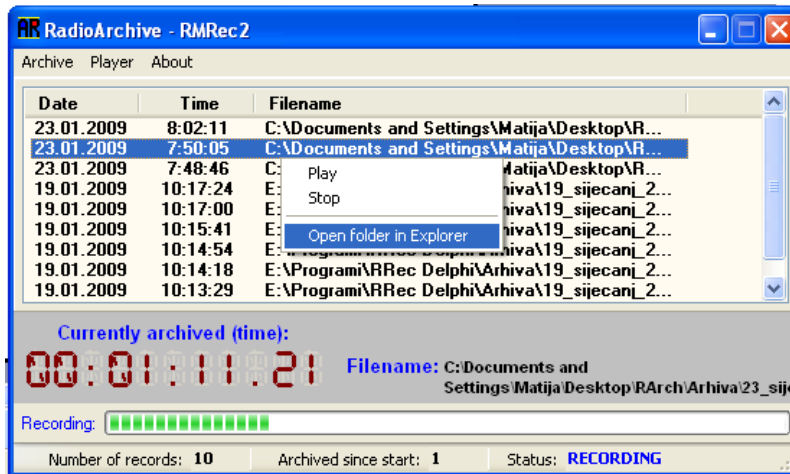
AR RadioArchive - RMRec2

Archive Player About

| Date | Time | Filename |
|---|---|---|
| 23.01.2009 | 8:02:11 | C:\Documents and Settings\Matija\Desktop\R... |
| 23.01.2009 | 7:50:05 | C:\Documents and Settings\Matija\Desktop\R... |
| 23.01.2009 | 7:48:46 | C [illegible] Matija\Desktop\R... |
| 19.01.2009 | 10:17:24 | E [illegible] hiva\19_sijecanj_2... |
| 19.01.2009 | 10:17:00 | E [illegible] hiva\19_sijecanj_2... |
| 19.01.2009 | 10:15:41 | E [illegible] hiva\19_sijecanj_2... |
| 19.01.2009 | 10:14:54 | E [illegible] Delphi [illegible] hiva\19_sijecanj_2... |
| 19.01.2009 | 10:14:18 | E:\Programi\RRec Delphi\Arhiva\19_sijecanj_2... |
| 19.01.2009 | 10:13:29 | E:\Programi\RRec Delphi\Arhiva\19_sijecanj_2... |

Play
Stop
Open folder in Explorer

Currently archived (time):

00:01:11:21

Filename: C:\Documents and Settings\Matija\Desktop\RArch\Arhiva\23_sije

Recording:

Number of records: 10 Archived since start: 1 Status: RECORDING